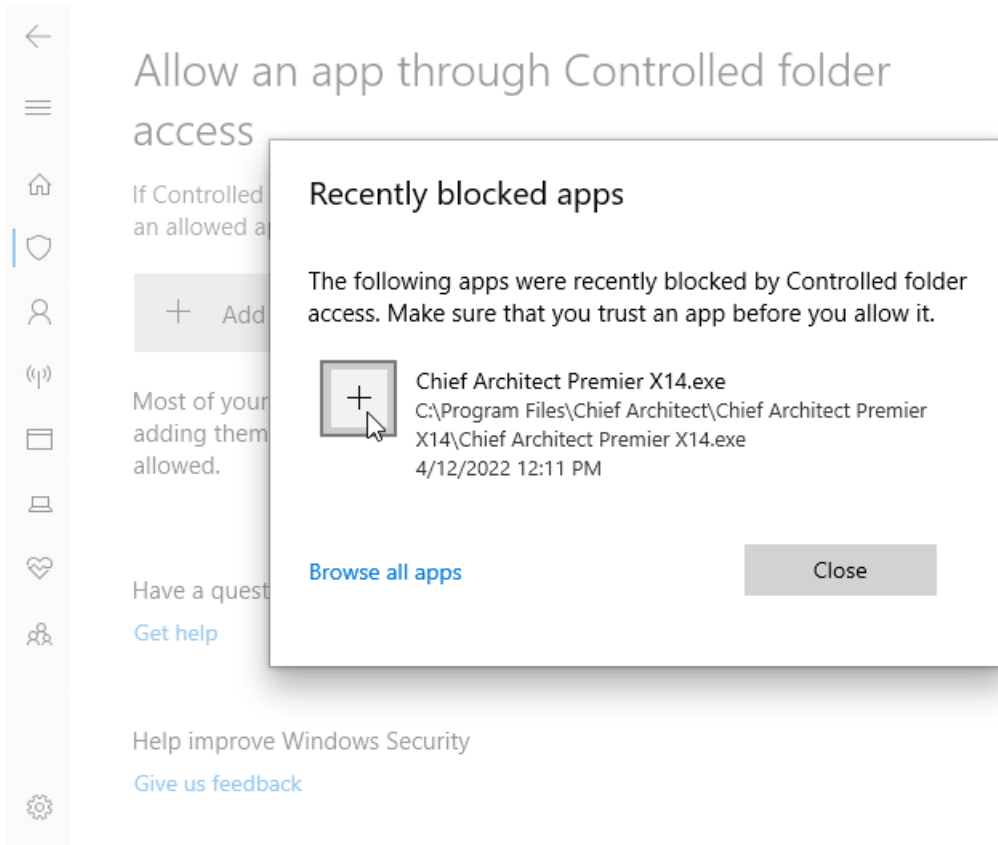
Allow an app through Controlled folder access

If Controlled

an allowed a

+ Add

Most of your

adding them

allowed.

Have a quest

Get help

Help improve Windows Security

Give us feedback

Recently blocked apps

The following apps were recently blocked by Controlled folder access. Make sure that you trust an app before you allow it.

+

Chief Architect Premier X14.exe
C:\Program Files\Chief Architect\Chief Architect Premier X14\Chief Architect Premier X14.exe
4/12/2022 12:11 PM

Browse all apps

Close